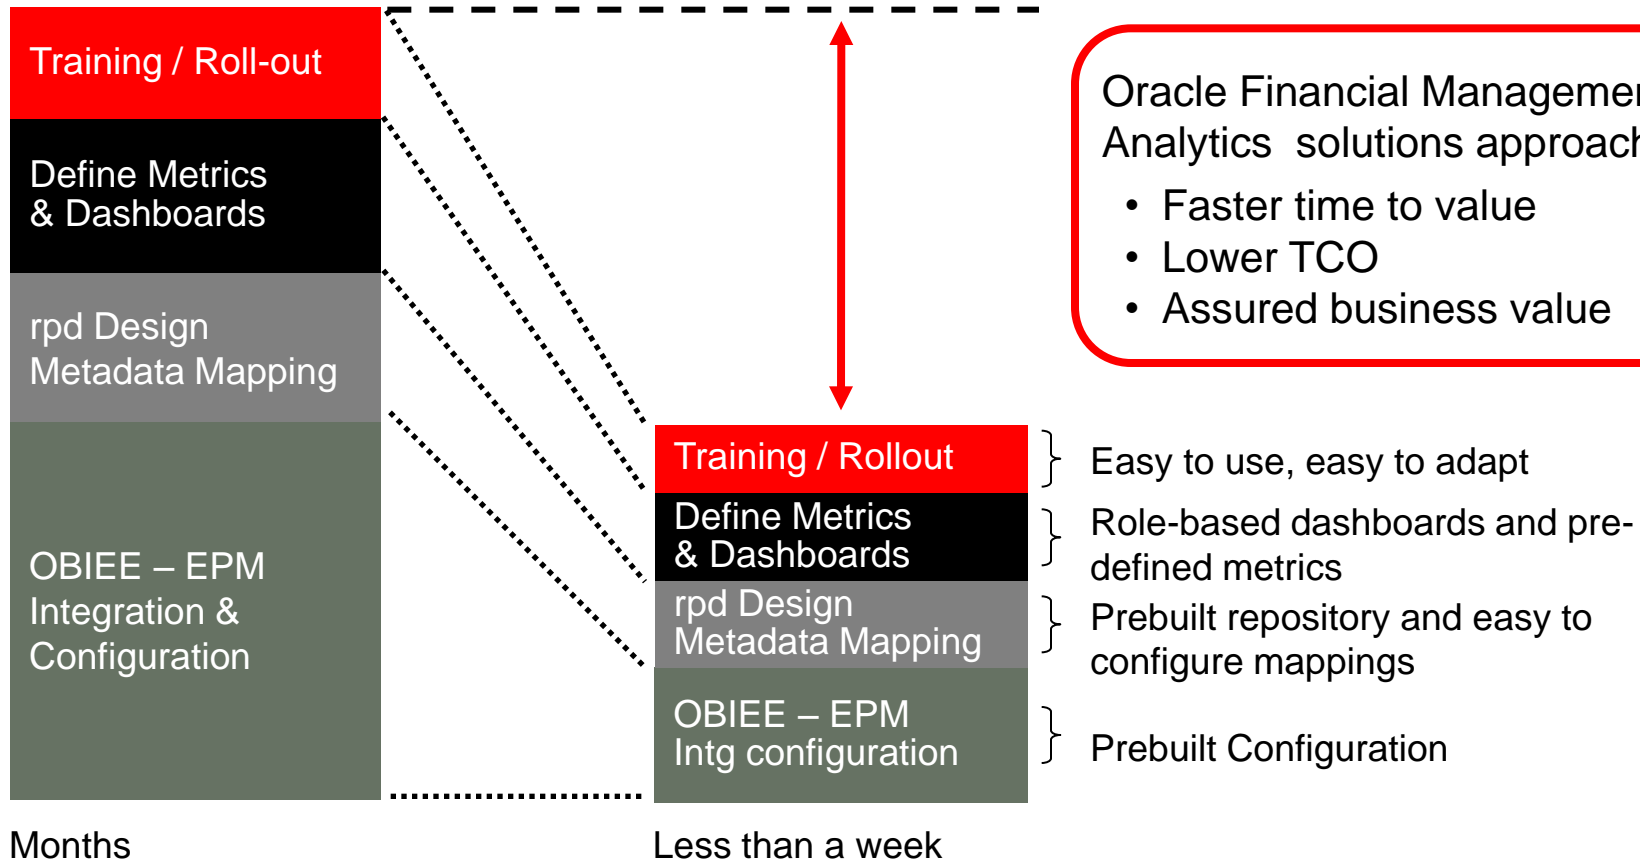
Training / Roll-out

Define Metrics & Dashboards

rpd Design Metadata Mapping

OBIEE – EPM Integration & Configuration

Months

Oracle Financial Manageme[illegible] Analytics solutions approac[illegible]

• Faster time to value
• Lower TCO
• Assured business value

Training / Rollout

Define Metrics & Dashboards

rpd Design Metadata Mapping

OBIEE – EPM Intg configuration

Less than a week

Easy to use, easy to adapt

Role-based dashboards and pre-defined metrics

Prebuilt repository and easy to configure mappings

Prebuilt Configuration